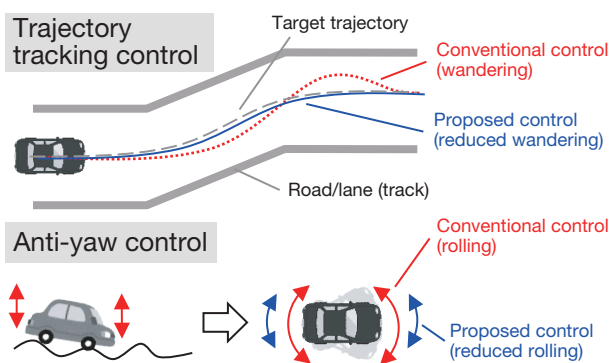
Trajectory tracking control

Target trajectory

Conventional control (wandering)

Proposed control (reduced wandering)

Road/lane (track)

Anti-yaw control

Conventional control (rolling)

Proposed control (reduced rolling)